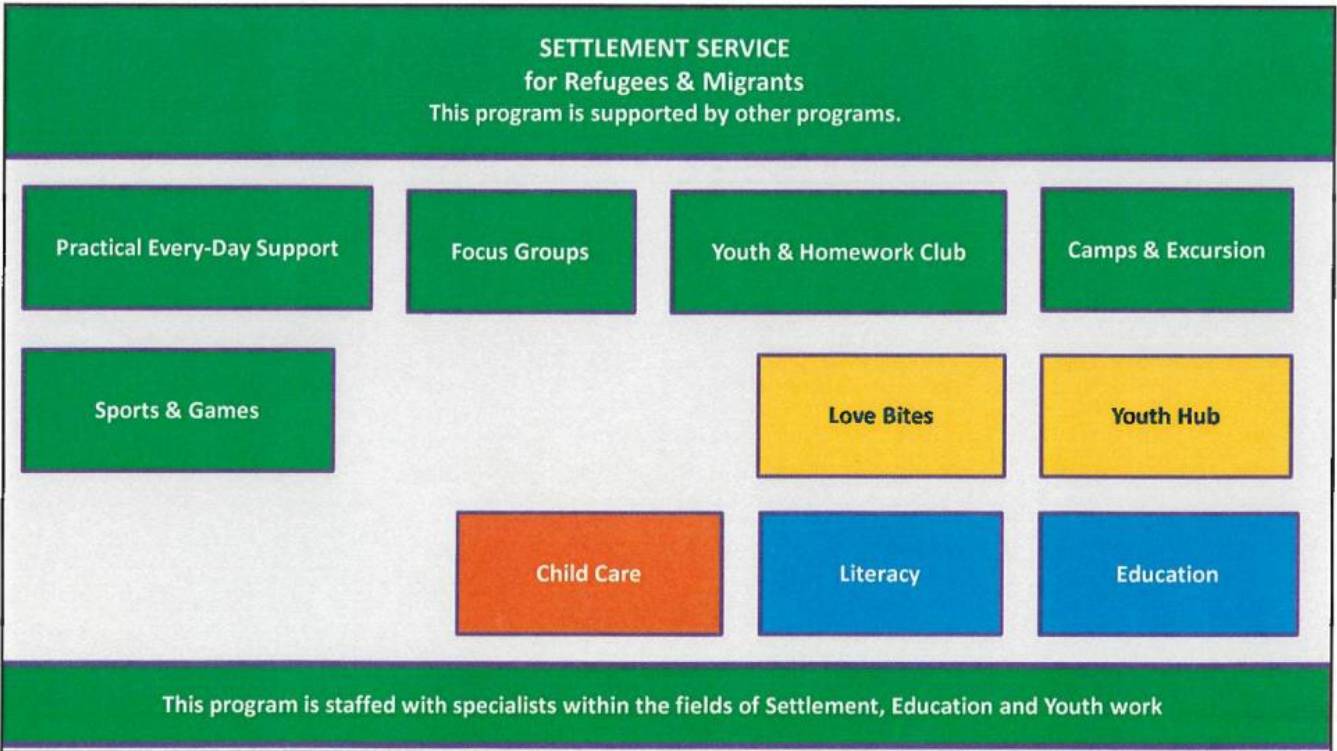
SETTLEMENT SERVICE
for Refugees & Migrants
This program is supported by other programs.

Practical Every-Day Support

Focus Groups

Youth & Homework Club

Camps & Excursion

Sports & Games

Love Bites

Youth Hub

Child Care

Literacy

Education

This program is staffed with specialists within the fields of Settlement, Education and Youth work